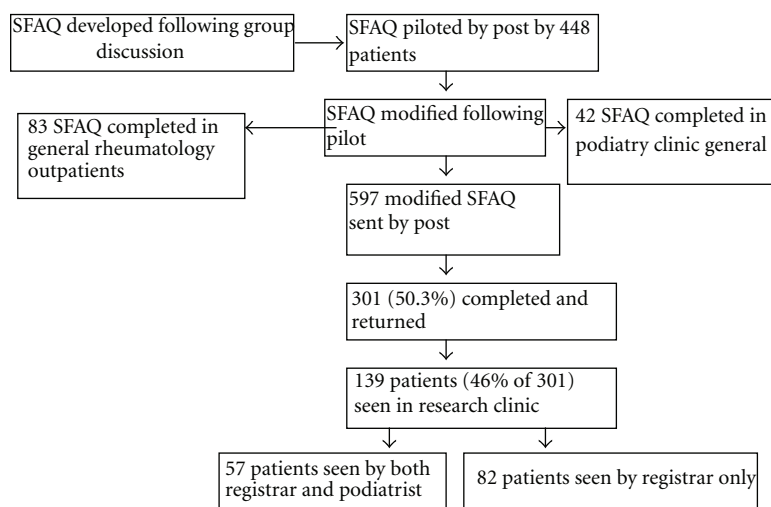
SFAQ developed following group discussion

SFAQ piloted by post by 448 patients

SFAQ modified following pilot

83 SFAQ completed in general rheumatology outpatients

42 SFAQ completed in podiatry clinic general

597 modified SFAQ sent by post

301 (50.3%) completed and returned

139 patients (46% of 301) seen in research clinic

57 patients seen by both registrar and podiatrist

82 patients seen by registrar only